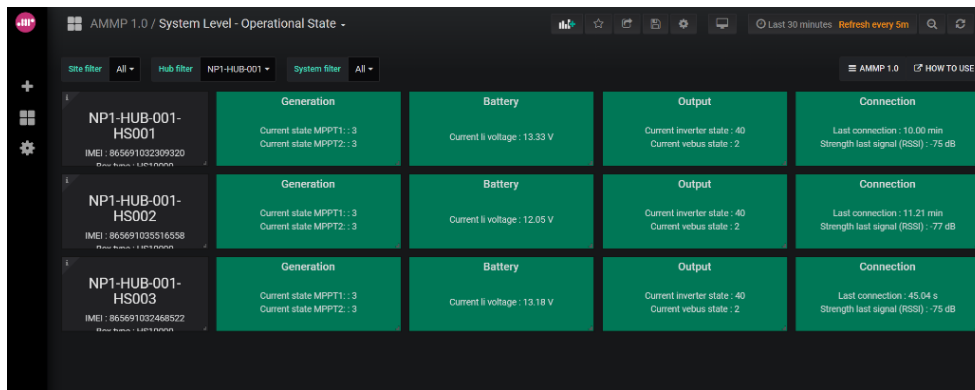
AMMP 1.0 / System Level - Operational State

Last 30 minutes Refresh every 5m

Site filter All Hub filter NP1-HUB-001 System filter All

AMMP 1.0 HOW TO USE

NP1-HUB-001-HS001
IMEI : 865691032309320
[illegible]

Generation
Current state MPPT1: : 3
Current state MPPT2: : 3

Battery
Current li voltage : 13.33 V

Output
Current inverter state : 40
Current vebus state : 2

Connection
Last connection : 10.00 min
Strength last signal (RSSI) : -75 dB

NP1-HUB-001-HS002
IMEI : 865691035516558
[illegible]

Generation
Current state MPPT1: : 3
Current state MPPT2: : 3

Battery
Current li voltage : 12.05 V

Output
Current inverter state : 40
Current vebus state : 2

Connection
Last connection : 11.21 min
Strength last signal (RSSI) : -77 dB

NP1-HUB-001-HS003
IMEI : 865691032468522
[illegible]

Generation
Current state MPPT1: : 3
Current state MPPT2: : 3

Battery
Current li voltage : 13.18 V

Output
Current inverter state : 40
Current vebus state : 2

Connection
Last connection : 45.04 s
Strength last signal (RSSI) : -75 dB